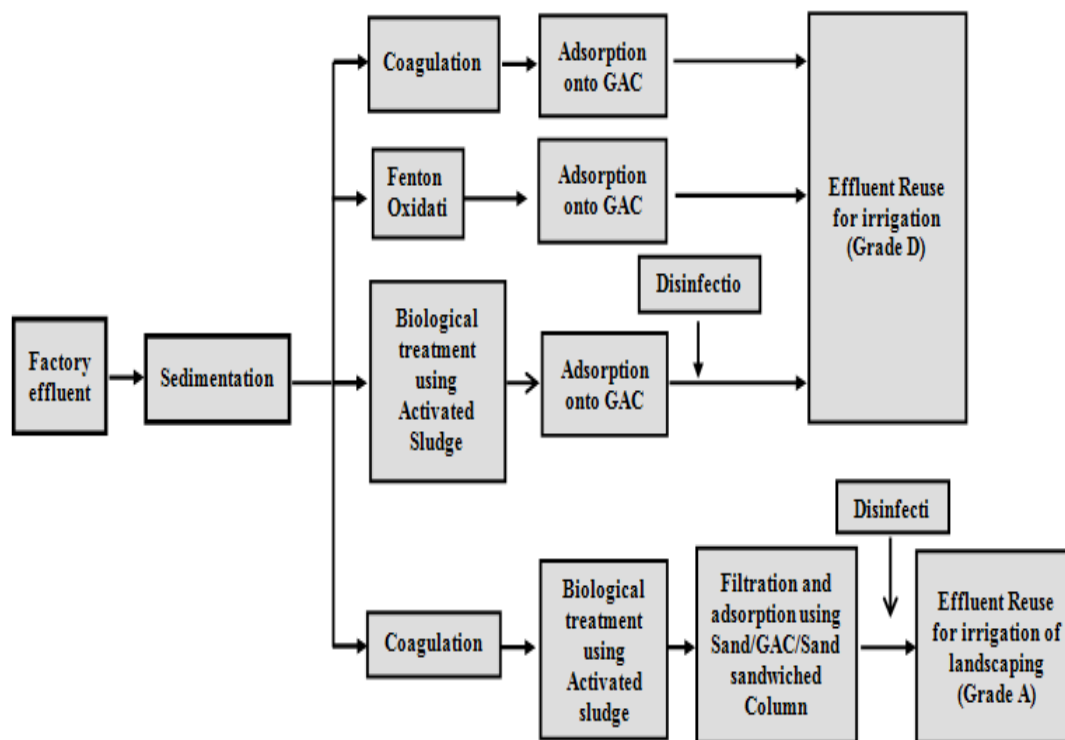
Factory effluent

Sedimentation

Coagulation

Adsorption onto GAC

Fenton Oxidati

Adsorption onto GAC

Effluent Reuse for irrigation (Grade D)

Disinfectio

Biological treatment using Activated Sludge

Adsorption onto GAC

Disinfecti

Coagulation

Biological treatment using Activated sludge

Filtration and adsorption using Sand/GAC/Sand sandwiched Column

Effluent Reuse for irrigation of landscaping (Grade A)